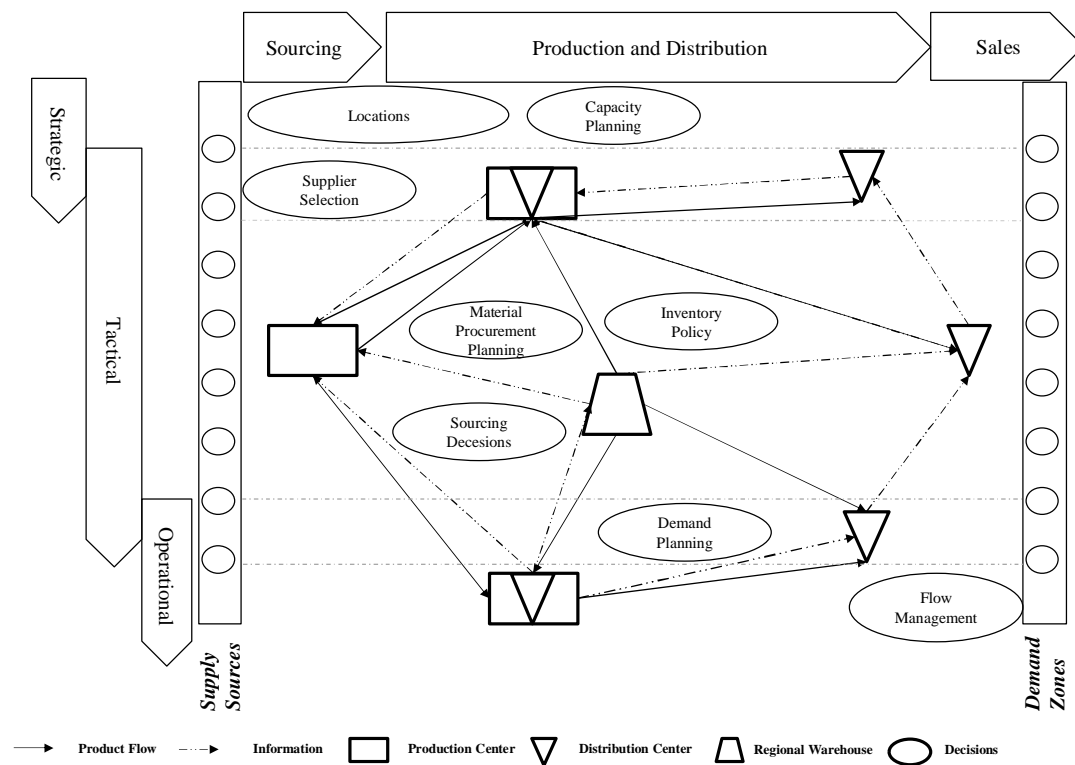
Sourcing

Production and Distribution

Sales

Strategic

Tactical

Operational

Locations

Capacity Planning

Supplier Selection

Material Procurement Planning

Inventory Policy

Sourcing Decesions

Demand Planning

Flow Management

Supply Sources

Demand Zones

Product Flow

Information

Production Center

Distribution Center

Regional Warehouse

Decisions